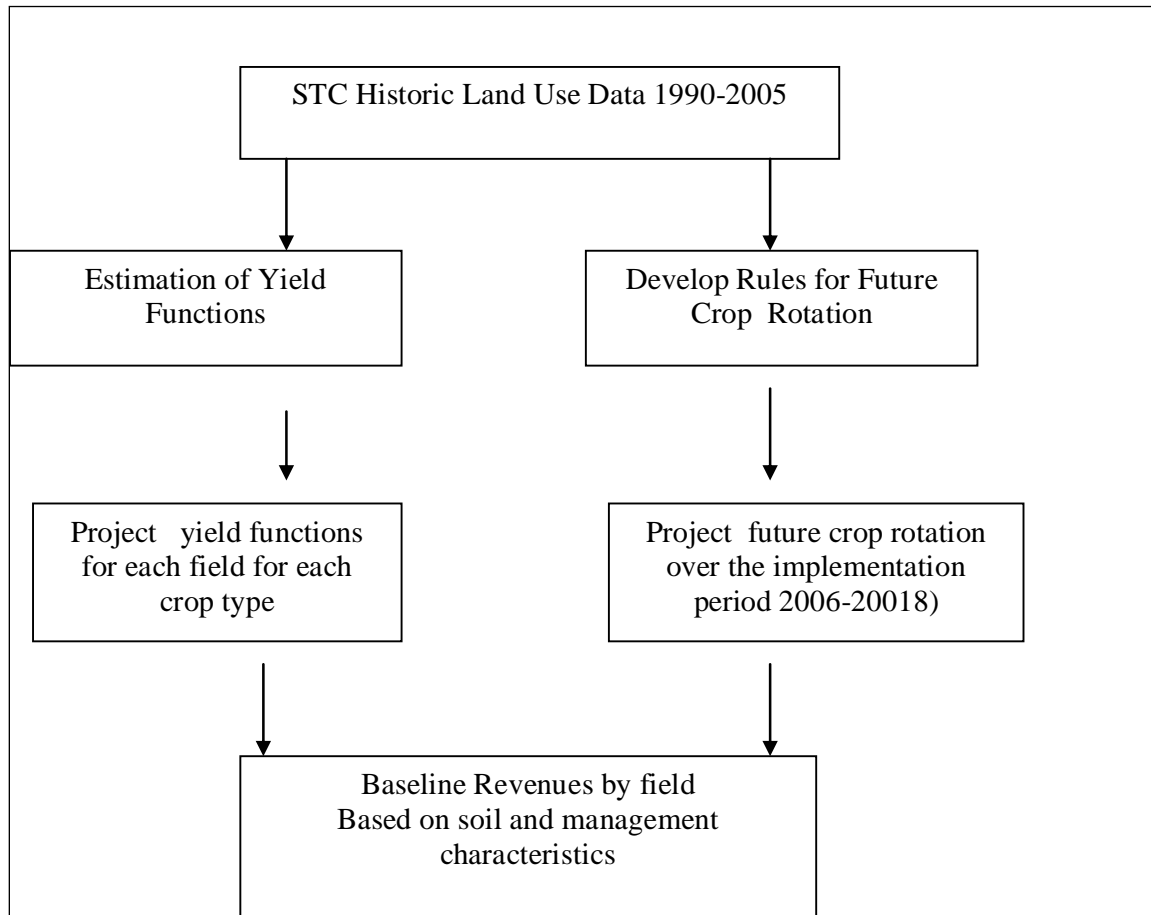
STC Historic Land Use Data 1990-2005

Estimation of Yield Functions

Develop Rules for Future Crop Rotation

Project yield functions for each field for each crop type

Project future crop rotation over the implementation period 2006-20018)

Baseline Revenues by field
Based on soil and management characteristics